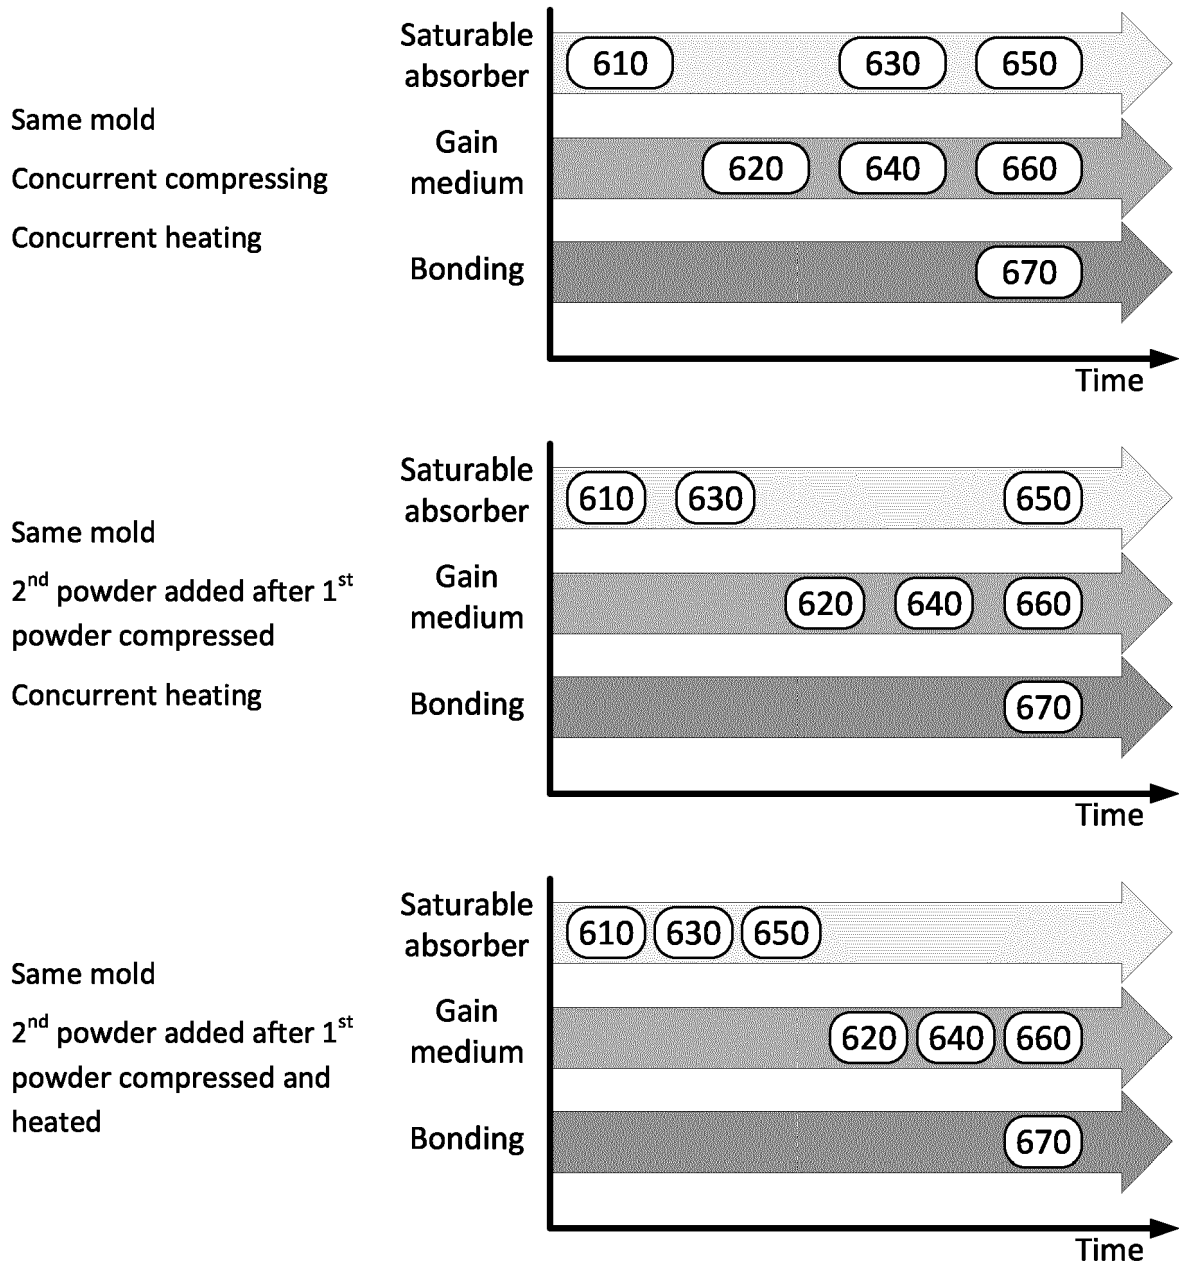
Same mold

Concurrent compressing

Concurrent heating

Saturable absorber

610

630

650

Gain medium

620

640

660

Bonding

670

Time

Same mold

2$^{nd}$ powder added after 1$^{st}$ powder compressed

Concurrent heating

Saturable absorber

610

630

650

Gain medium

620

640

660

Bonding

670

Time

Same mold

2$^{nd}$ powder added after 1$^{st}$ powder compressed and heated

Saturable absorber

610

630

650

Gain medium

620

640

660

Bonding

670

Time